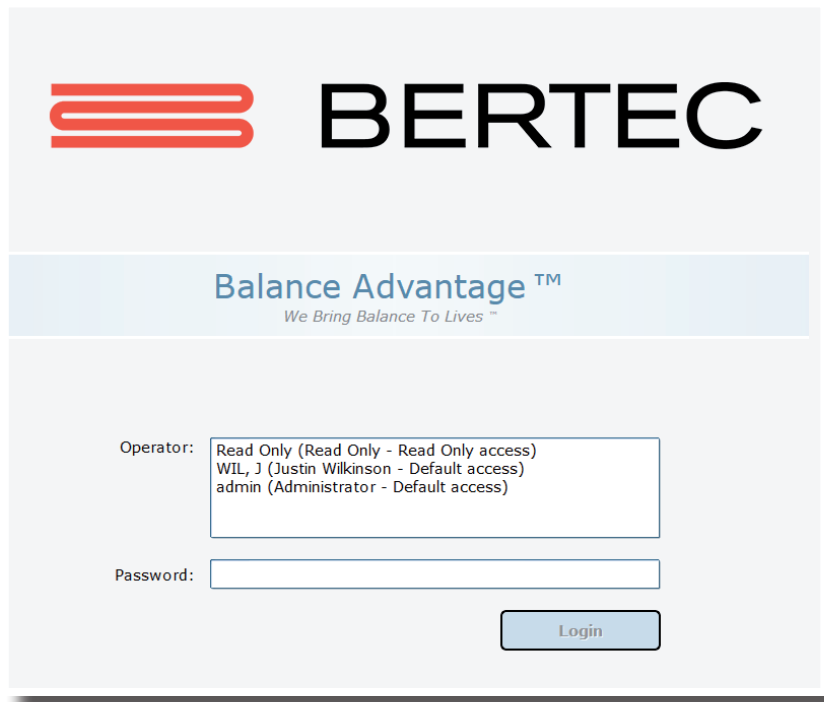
BERTEC

Balance Advantage ™
We Bring Balance To Lives ™

Operator:
Read Only (Read Only - Read Only access)
WIL, J (Justin Wilkinson - Default access)
admin (Administrator - Default access)

Password:

Login